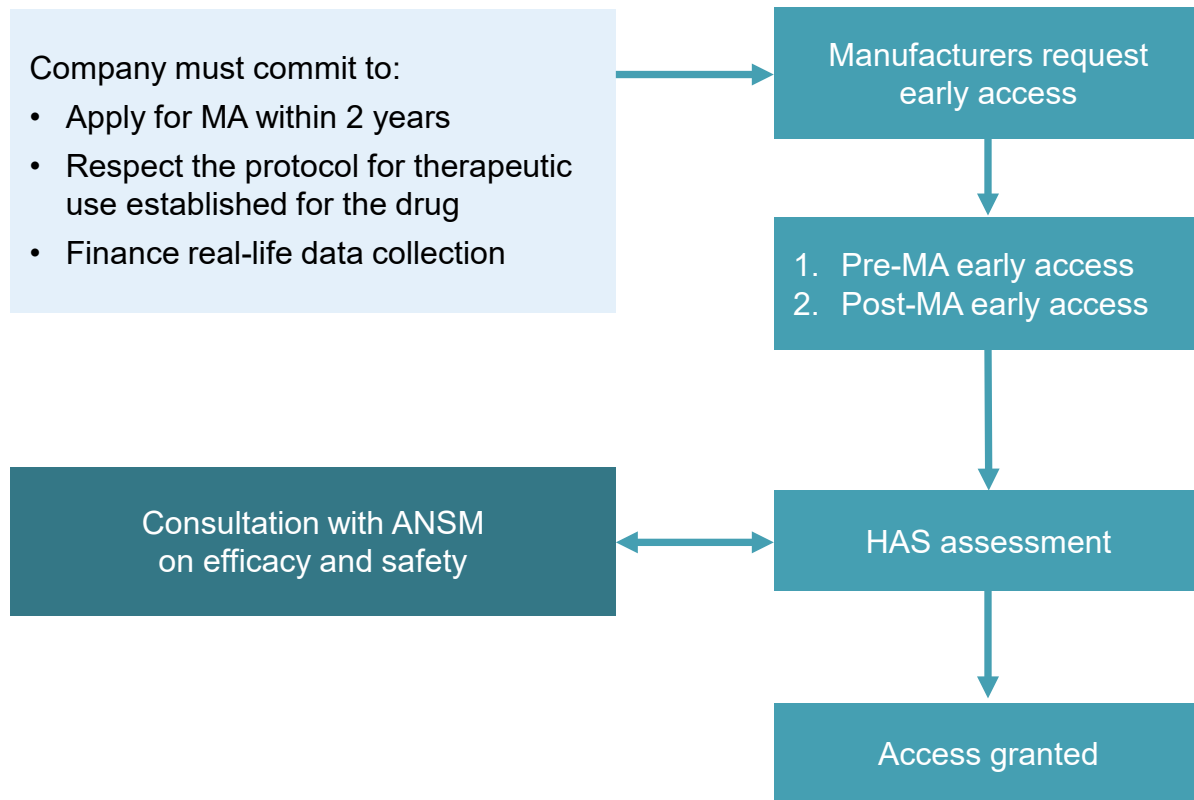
Company must commit to:
• Apply for MA within 2 years
• Respect the protocol for therapeutic use established for the drug
• Finance real-life data collection

Manufacturers request early access

1. Pre-MA early access
2. Post-MA early access

Consultation with ANSM on efficacy and safety

HAS assessment

Access granted